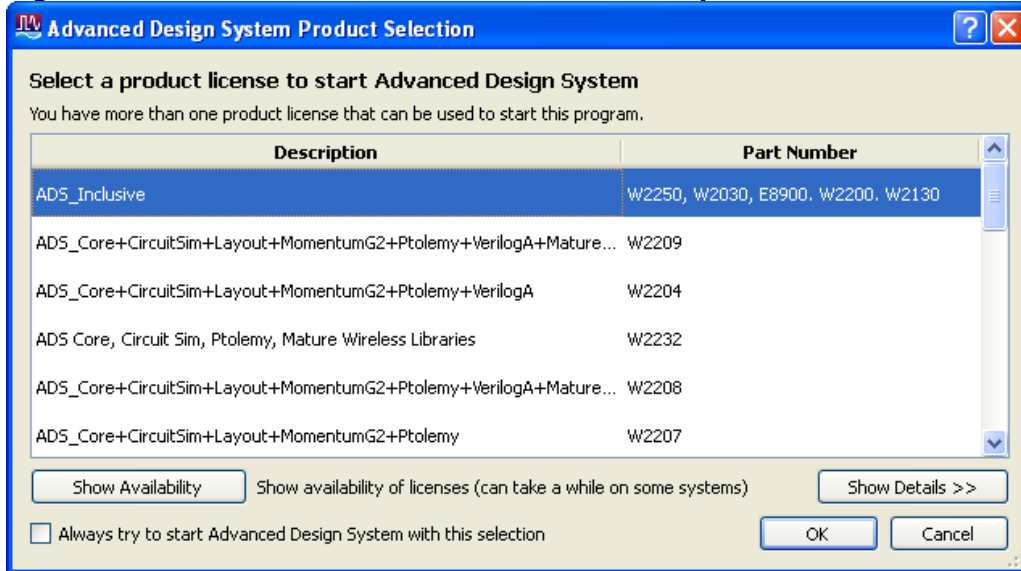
Advanced Design System Product Selection

Select a product license to start Advanced Design System

You have more than one product license that can be used to start this program.

| Description | Part Number |
|---|---|
| ADS_Inclusive | W2250, W2030, E8900. W2200. W2130 |
| ADS_Core+CircuitSim+Layout+MomentumG2+Ptolemy+VerilogA+Mature... | W2209 |
| ADS_Core+CircuitSim+Layout+MomentumG2+Ptolemy+VerilogA | W2204 |
| ADS Core, Circuit Sim, Ptolemy, Mature Wireless Libraries | W2232 |
| ADS_Core+CircuitSim+Layout+MomentumG2+Ptolemy+VerilogA+Mature... | W2208 |
| ADS_Core+CircuitSim+Layout+MomentumG2+Ptolemy | W2207 |

Show Availability Show availability of licenses (can take a while on some systems) Show Details >>

Always try to start Advanced Design System with this selection

OK Cancel